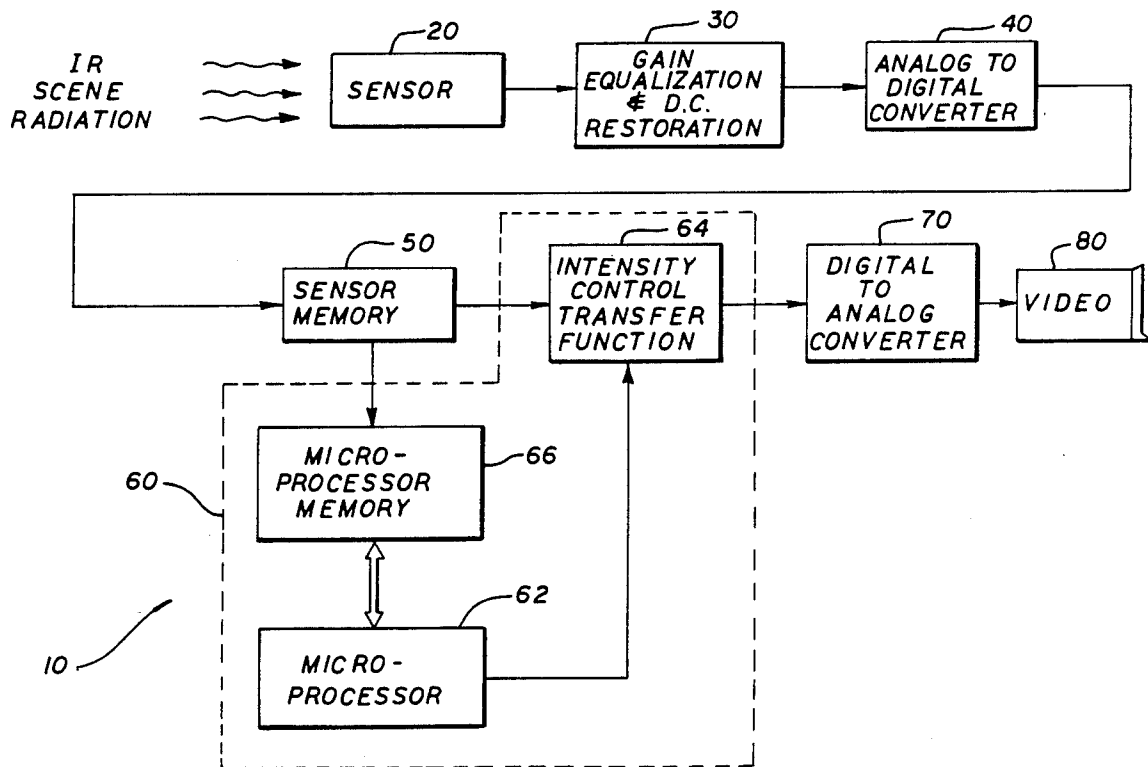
IR SCENE RADIATION

20
SENSOR

30
GAIN EQUALIZATION & D.C. RESTORATION

40
ANALOG TO DIGITAL CONVERTER

50
SENSOR MEMORY

64
INTENSITY CONTROL TRANSFER FUNCTION

70
DIGITAL TO ANALOG CONVERTER

80
VIDEO

60

66
MICRO-PROCESSOR MEMORY

62
MICRO-PROCESSOR

10